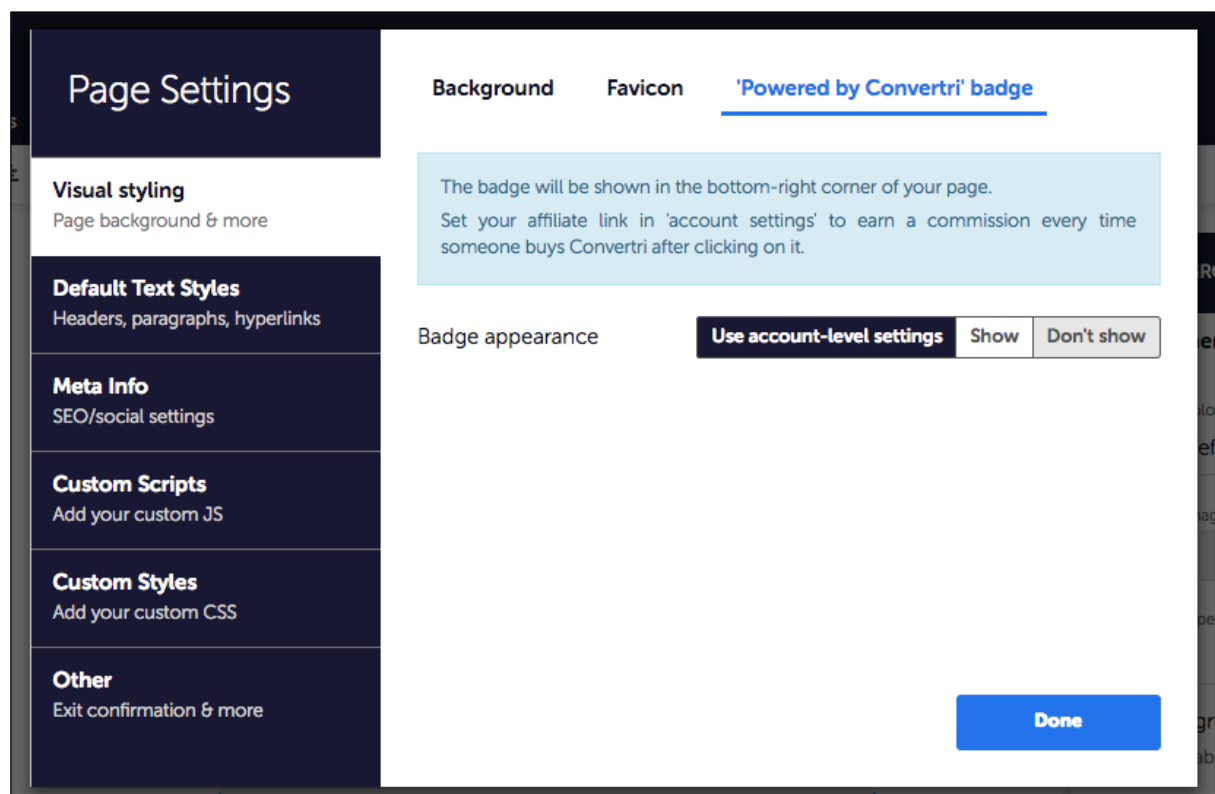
Page Settings

Visual styling
Page background & more

Default Text Styles
Headers, paragraphs, hyperlinks

Meta Info
SEO/social settings

Custom Scripts
Add your custom JS

Custom Styles
Add your custom CSS

Other
Exit confirmation & more

Background Favicon 'Powered by Convertri' badge

The badge will be shown in the bottom-right corner of your page.
Set your affiliate link in 'account settings' to earn a commission every time someone buys Convertri after clicking on it.

Badge appearance
Use account-level settings | Show | Don't show

Done